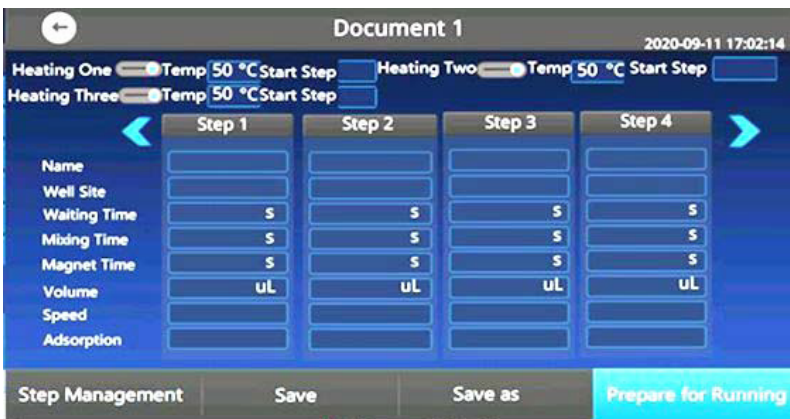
Document 1

2020-09-11 17:02:14

Heating One Temp 50 °C Start Step Heating Two Temp 50 °C Start Step

Heating Three Temp 50 °C Start Step

| | Step 1 | Step 2 | Step 3 | Step 4 |
|---|---|---|---|---|
| Name | | | | |
| Well Site | | | | |
| Waiting Time | s | s | s | s |
| Mixing Time | s | s | s | s |
| Magnet Time | s | s | s | s |
| Volume | uL | uL | uL | uL |
| Speed | | | | |
| Adsorption | | | | |

Step Management Save Save as Prepare for Running